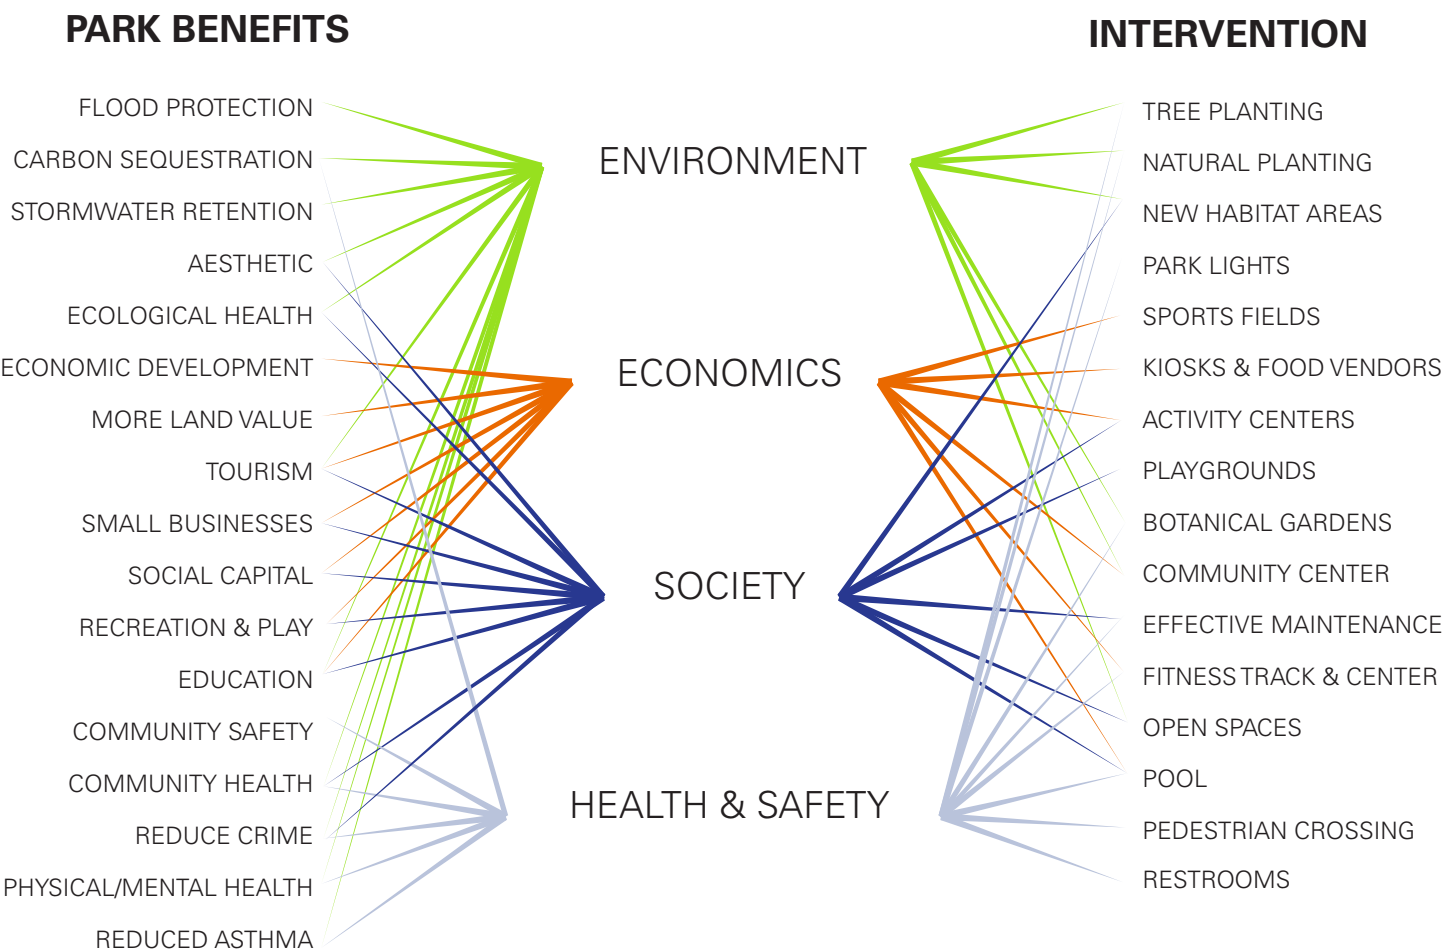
PARK BENEFITS

INTERVENTION

FLOOD PROTECTION
CARBON SEQUESTRATION
STORMWATER RETENTION
AESTHETIC
ECOLOGICAL HEALTH
ECONOMIC DEVELOPMENT
MORE LAND VALUE
TOURISM
SMALL BUSINESSES
SOCIAL CAPITAL
RECREATION & PLAY
EDUCATION
COMMUNITY SAFETY
COMMUNITY HEALTH
REDUCE CRIME
PHYSICAL/MENTAL HEALTH
REDUCED ASTHMA

ENVIRONMENT
ECONOMICS
SOCIETY
HEALTH & SAFETY

TREE PLANTING
NATURAL PLANTING
NEW HABITAT AREAS
PARK LIGHTS
SPORTS FIELDS
KIOSKS & FOOD VENDORS
ACTIVITY CENTERS
PLAYGROUNDS
BOTANICAL GARDENS
COMMUNITY CENTER
EFFECTIVE MAINTENANCE
FITNESS TRACK & CENTER
OPEN SPACES
POOL
PEDESTRIAN CROSSING
RESTROOMS